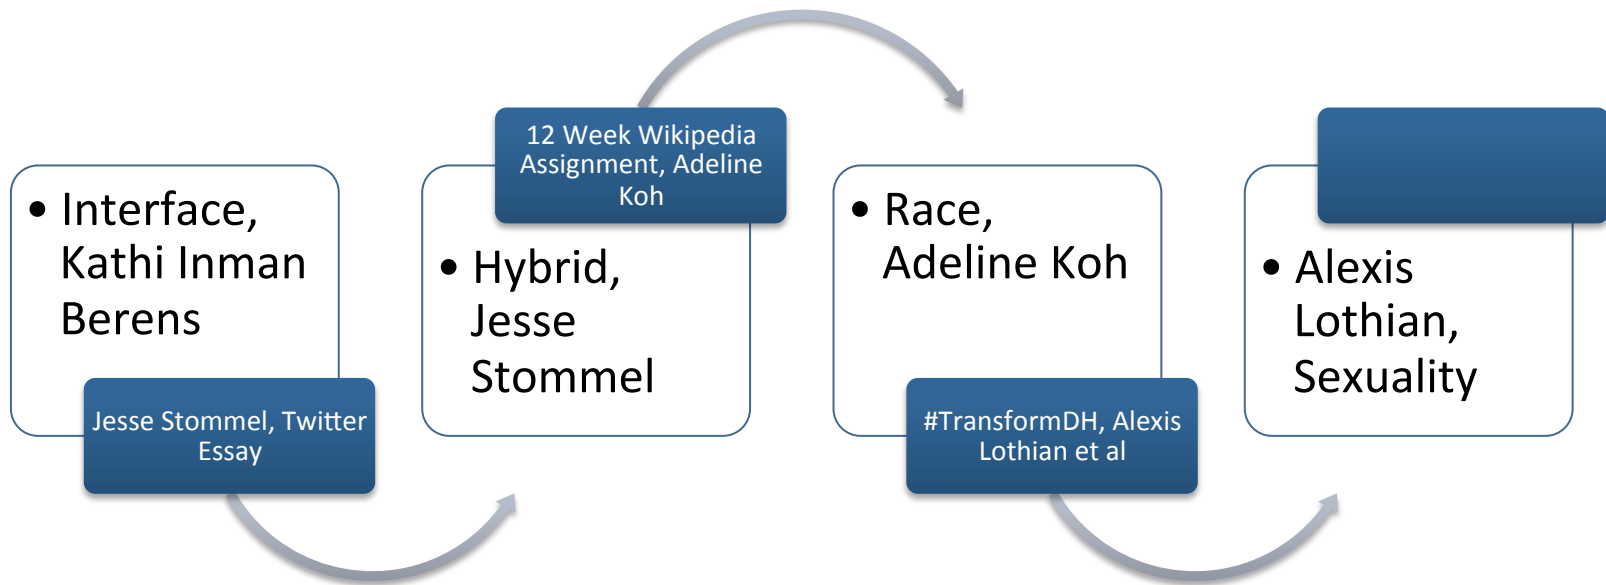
• Interface, Kathi Inman Berens

Jesse Stommel, Twitter Essay

12 Week Wikipedia Assignment, Adeline Koh

• Hybrid, Jesse Stommel

• Race, Adeline Koh

#TransformDH, Alexis Lothian et al

• Alexis Lothian, Sexuality